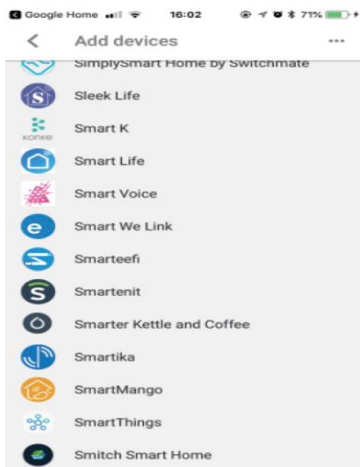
Google Home 16:02 71%

Add devices

SimplySmart Home by Switchmate

Sleek Life

KONKE

Smart K

Smart Life

Smart Voice

Smart We Link

Smarteefi

Smartenit

Smarter Kettle and Coffee

Smartika

SmartMango

SmartThings

Smitch Smart Home